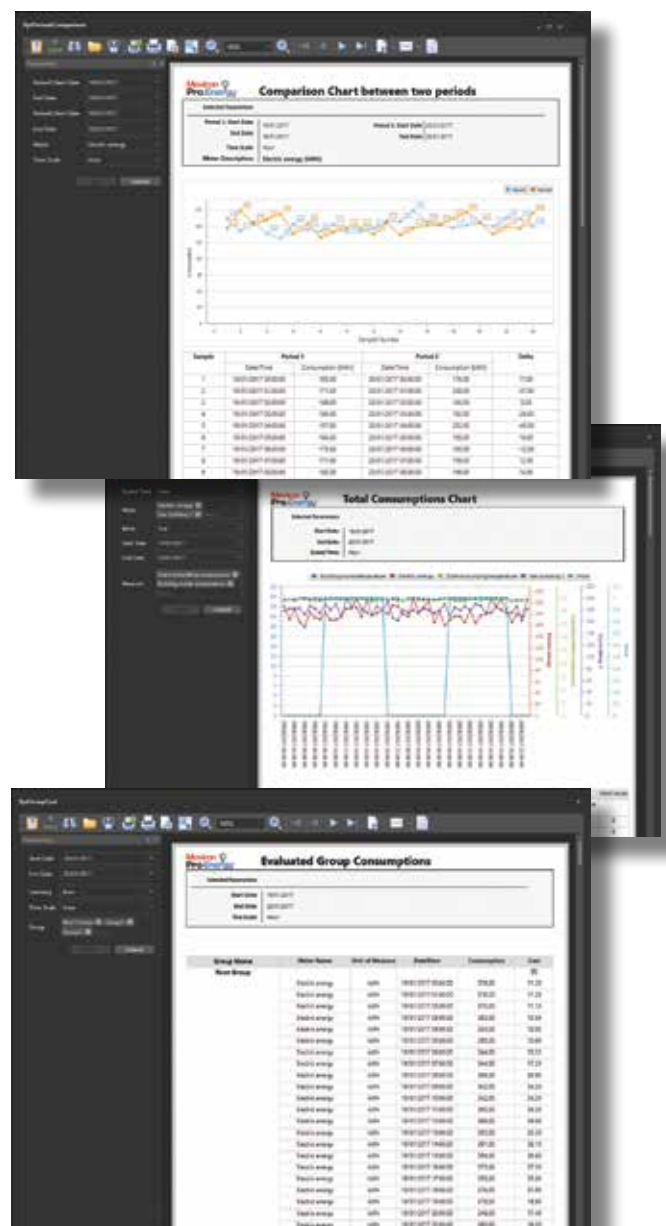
Comparison Chart between two periods

Selected Parameters

Period 1: Start Date
End Date
Time Scale
Meter Description: Electric energy (kWh)

Period 2: Start Date
End Date

Sample
Period 1
Period 2
Delta
Date/Time
Consumption (kWh)

Total Consumptions Chart

Selected Parameters
Start Date
End Date
Time Scale

Evaluated Group Consumptions

Selected Parameters
Start Date
End Date
Time Scale

Group Name
Meter Name
Unit of Measure
Date/Hour
Consumption
Cost
Root Group